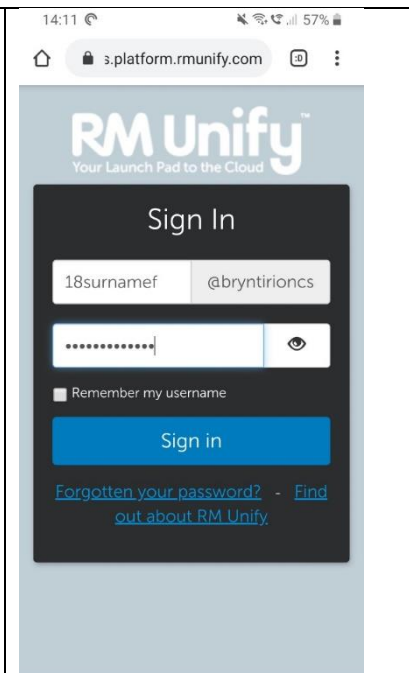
14:11

57%

s.platform.rmunify.com

:0

RM Unify™
Your Launch Pad to the Cloud

Sign In

18surnamef

@bryntirioncs

•••••••••••••

Remember my username

Sign in

Forgotten your password? - Find out about RM Unify